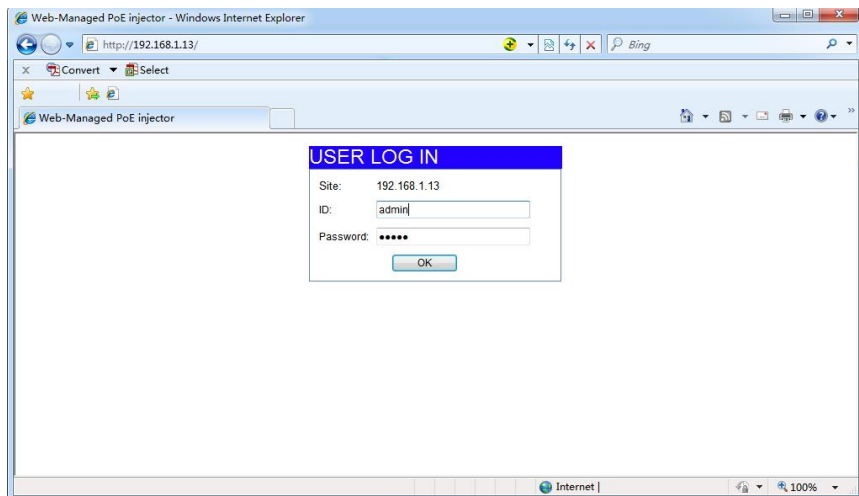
Web-Managed PoE injector - Windows Internet Explorer

http://192.168.1.13/

Bing

Convert Select

Web-Managed PoE injector

USER LOG IN

Site: 192.168.1.13

ID: admin

Password: •••••

OK

Internet | 100%